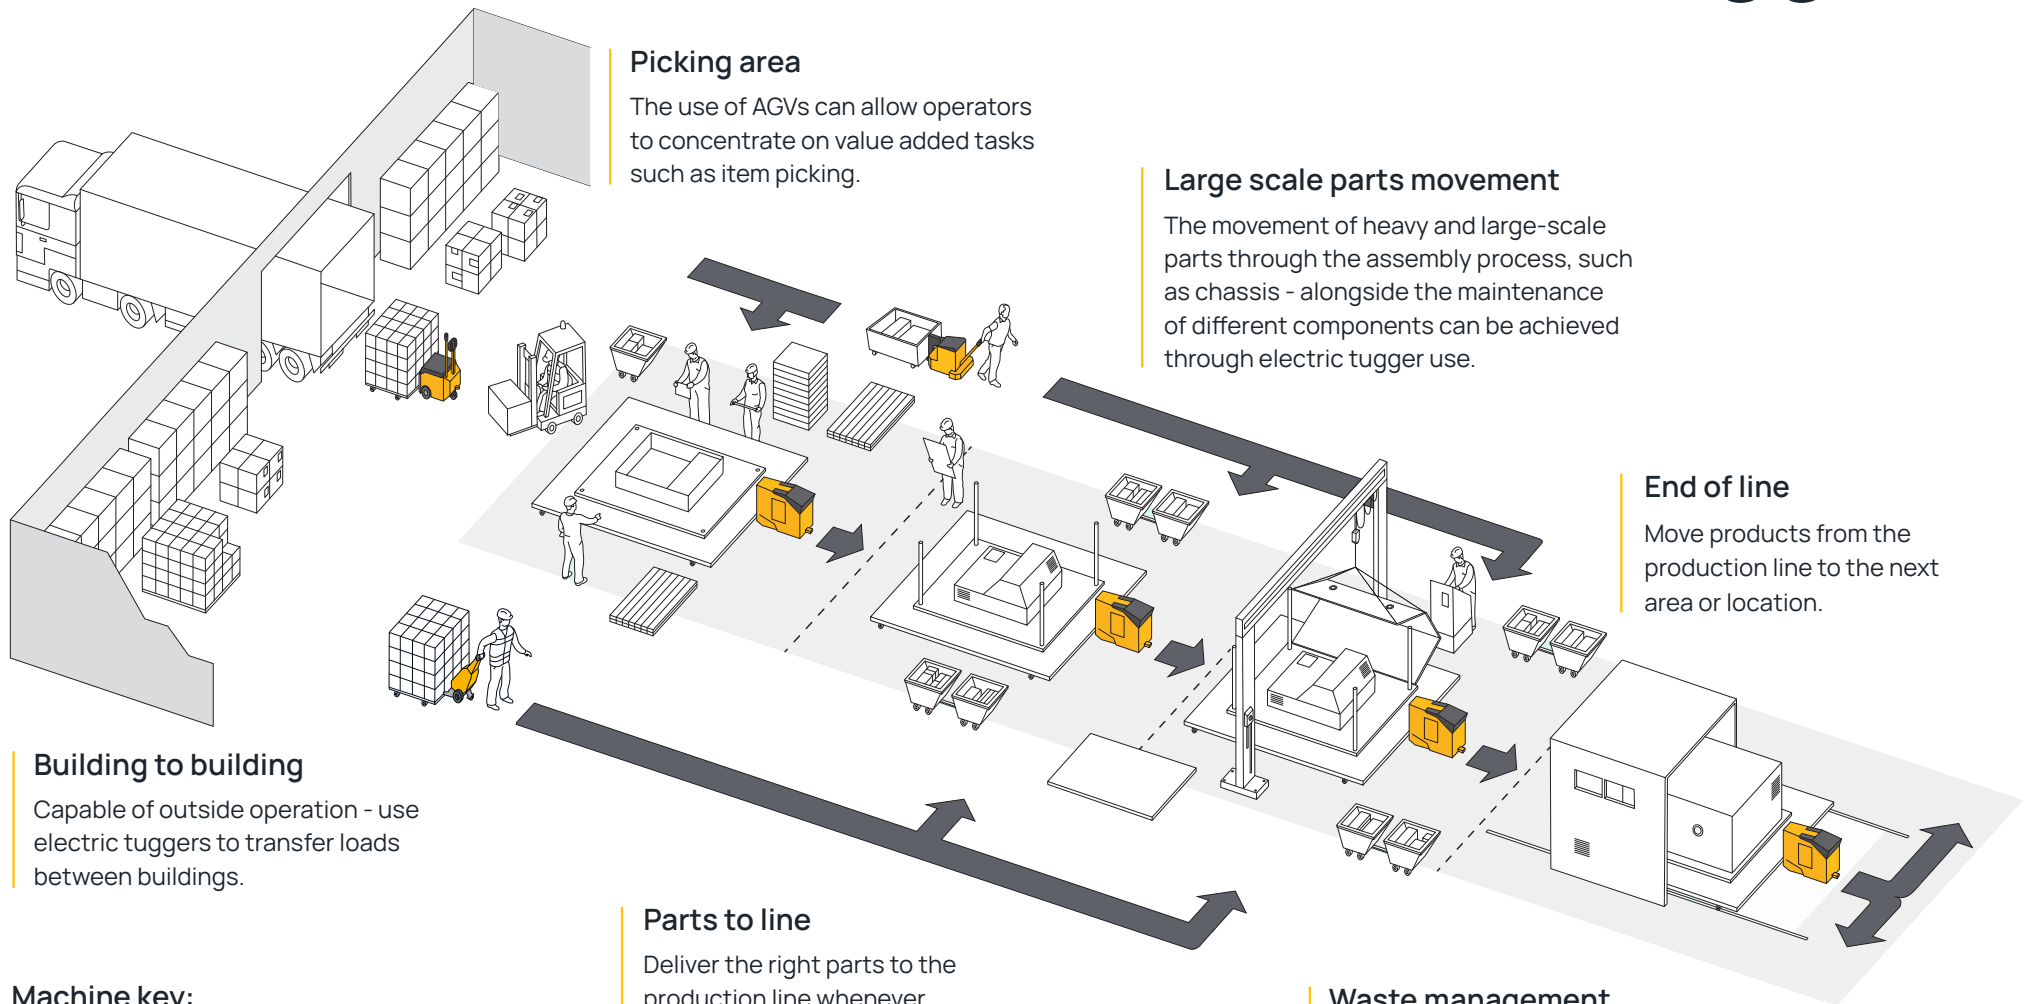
Picking area

The use of AGVs can allow operators to concentrate on value added tasks such as item picking.

Large scale parts movement

The movement of heavy and large-scale parts through the assembly process, such as chassis - alongside the maintenance of different components can be achieved through electric tugger use.

End of line

Move products from the production line to the next area or location.

Building to building

Capable of outside operation - use electric tuggers to transfer loads between buildings.

Parts to line

Deliver the right parts to the production line whenever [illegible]

Machine key:

Waste management